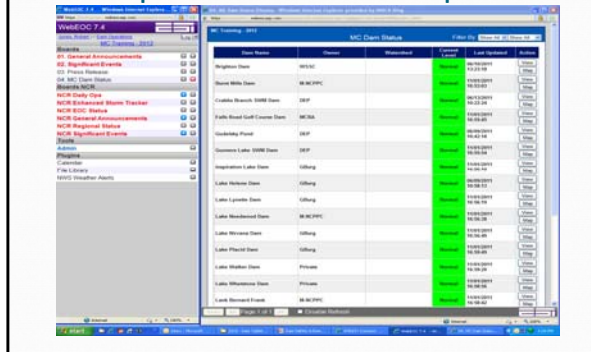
WebEOC 7.4

MC Training - 2012

Boards
01. General Announcements
02. Significant Events
03. Press Release
04. MC Dam Status
Boards NCR
NCR Daily Ops
NCR Enhanced Storm Tracker
NCR EOC Status
NCR General Announcements
NCR Regional Status
NCR Significant Events
Tools
Admin
Plugins
Calendar
File Library
NWS Weather Alerts

MC Training - 2012

MC Dam Status

| Dam Name | Owner | Watershed | Current Level | Last Updated | Action |
|---|---|---|---|---|---|
| Brighton Dam | WSSC | | Normal | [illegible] | View Map |
| Burnt Mills Dam | M-NCPPC | | Normal | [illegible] | View Map |
| Crabbs Branch SWM Dam | DEP | | Normal | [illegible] | View Map |
| Falls Road Golf Course Dam | MCRA | | Normal | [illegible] | View Map |
| Gudelsky Pond | DEP | | Normal | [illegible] | View Map |
| Gunners Lake SWM Dam | DEP | | Normal | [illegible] | View Map |
| Inspiration Lake Dam | Gilburg | | Normal | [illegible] | View Map |
| Lake Helene Dam | Gilburg | | Normal | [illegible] | View Map |
| Lake Lynette Dam | Gilburg | | Normal | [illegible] | View Map |
| Lake Needwood Dam | M-NCPPC | | Normal | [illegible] | View Map |
| Lake Nirvana Dam | Gilburg | | Normal | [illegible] | View Map |
| Lake Placid Dam | Gilburg | | Normal | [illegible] | View Map |
| Lake Walker Dam | Private | | Normal | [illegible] | View Map |
| Lake Whetstone Dam | Private | | Normal | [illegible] | View Map |
| Lamb Bernard Frank | M-NCPPC | | Normal | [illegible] | View Map |

Page 1 of 1
Disable Refresh

start